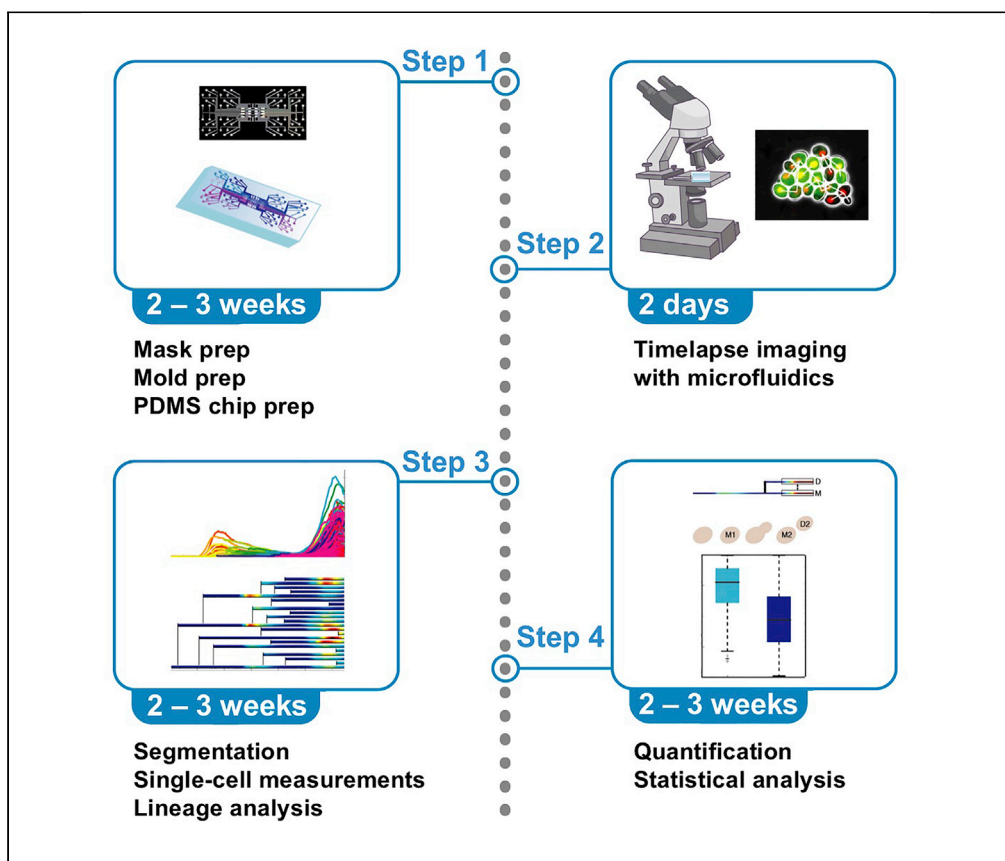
Step 1

2 – 3 weeks

Mask prep
Mold prep
PDMS chip prep

Step 2

2 days

Timelapse imaging with microfluidics

Step 3

2 – 3 weeks

Segmentation
Single-cell measurements
Lineage analysis

Step 4

D
M

M1 M2 D2

2 – 3 weeks

Quantification
Statistical analysis